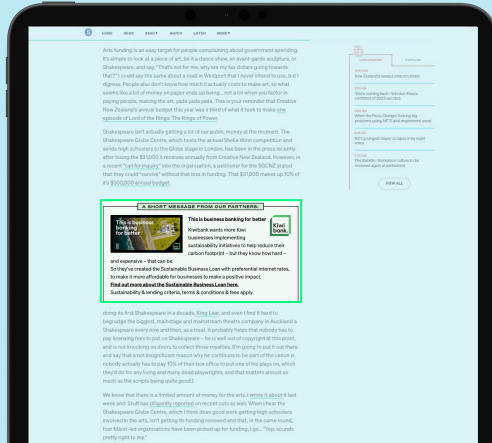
HOME NEWS BEAUTY WATCH LISTEN MONEY

Arts funding is an easy target for people complaining about government spending. It's simple to look at a piece of art, be it a dance show, an avant-garde sculpture, or Shakespeare, and say, "That's not for me, why are my tax dollars going towards that?" I could say the same about a road in Westport that I never intend to use, but I digress. People also don't know how much it actually costs to make art, so what seems like a lot of money on paper ends up being... not a lot when you factor in paying people, making the art, pada pada pada. This is your reminder that Creative New Zealand's annual budget this year was a third of what it took to make one episode of Lord of the Rings: The Rings of Power.

Shakespeare isn't actually getting a lot of our public money at the moment. The Shakespeare Globe Centre, which hosts the annual Sheila Winn competition and sends high schoolers to the Globe stage in London, has been in the press recently after losing the $31,000 it receives annually from Creative New Zealand. However, in a recent "call for inquiry" into the organisation, a petitioner for the SGCNZ stated that they could "survive" without that loss in funding. That $31,000 makes up 10% of it's $300,000 annual budget.

A SHORT MESSAGE FROM OUR PARTNERS

This is business banking for better

This is business banking for better

Kiwibank wants more Kiwi businesses implementing sustainability initiatives to help reduce their carbon footprint – but they know how hard – and expensive – that can be.

Kiwi bank.

So they've created the Sustainable Business Loan with preferential internet rates, to make it more affordable for businesses to make a positive impact.

Find out more about the Sustainable Business Loan here.

Sustainability & lending criteria, terms & conditions & fees apply.

doing its first Shakespeare in a decade, King Lear, and even I find it hard to begrudge the biggest, mainstage and mainstream theatre company in Auckland a Shakespeare every now and then, as a treat. It probably helps that nobody has to pay licensing fees to put on Shakespeare – he is well out of copyright at this point, and is not knocking on doors to collect those royalties. (I'm going to put it out there and say that a not insignificant reason why he continues to be part of the canon is nobody actually has to pay 10% of their box office to put one of his plays on, which they'd do for any living and many dead playwrights, and that matters almost as much as the scripts being quite good.)

We know that there is a limited amount of money for the arts. I wrote about it last week and Stuff has diligently reported on recent cuts as well. When I hear the Shakespeare Globe Centre, which I think does good work getting high schoolers involved in the arts, isn't getting its funding renewed and that, in the same round, four Māori-led organisations have been picked up for funding, I go... "Yep, sounds pretty right to me."

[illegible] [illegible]

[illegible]
New Zealand's messiest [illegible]

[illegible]
'We're running back': Winston Peters confident of 2023 success

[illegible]
Where the Fiona Changer fishing rig problems using NFTS and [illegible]

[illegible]
NZ's youngest mayor: to blaze it in eight areas

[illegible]
The Rebble Woolshed culture in the recovered again at parliament

VIEW ALL